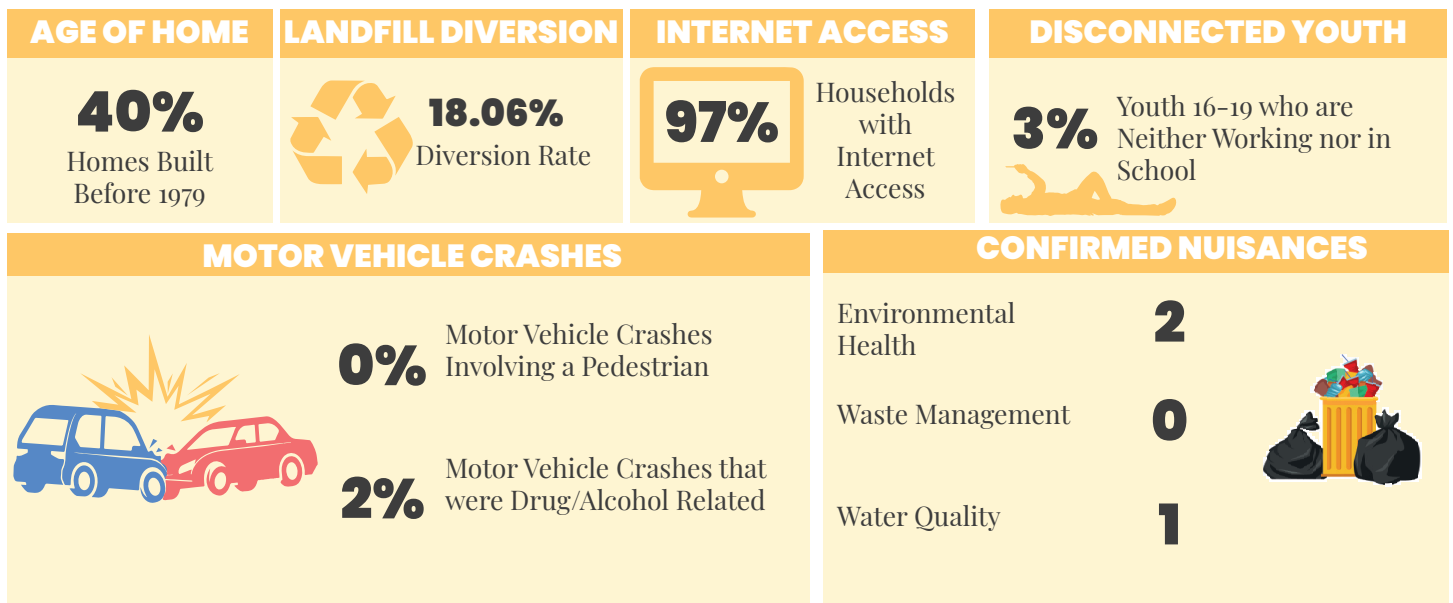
AGE OF HOME

40%
Homes Built Before 1979

LANDFILL DIVERSION

18.06%
Diversion Rate

INTERNET ACCESS

97%
Households with Internet Access

DISCONNECTED YOUTH

3%
Youth 16-19 who are Neither Working nor in School

MOTOR VEHICLE CRASHES

0%
Motor Vehicle Crashes Involving a Pedestrian

2%
Motor Vehicle Crashes that were Drug/Alcohol Related

CONFIRMED NUISANCES

Environmental Health 2

Waste Management 0

Water Quality 1